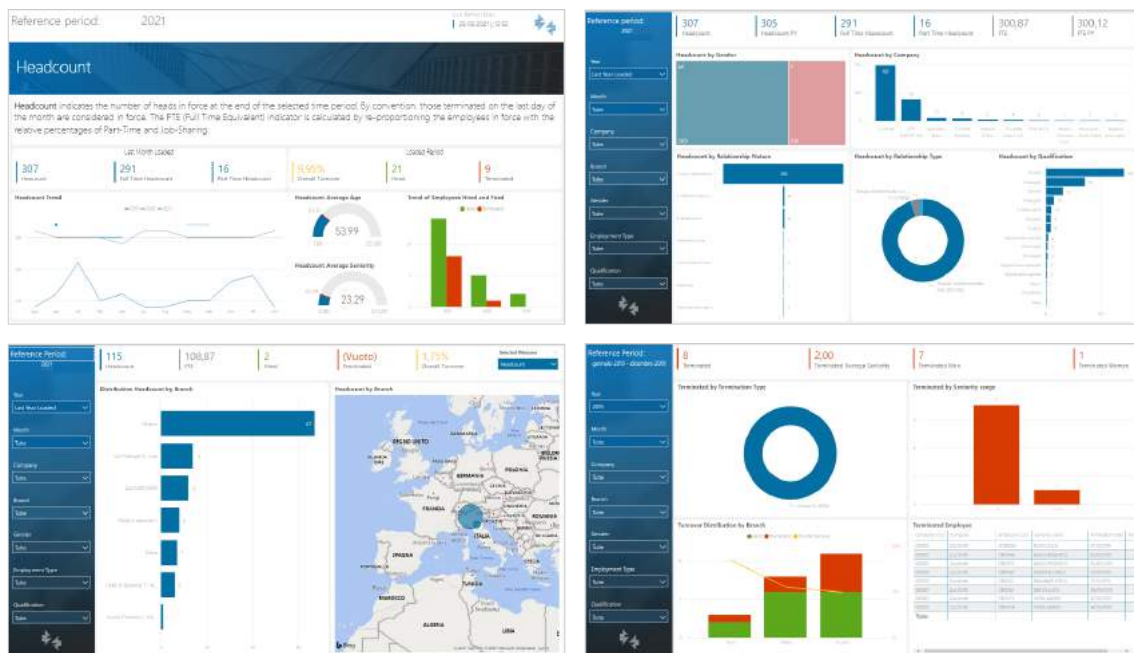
Reference period: 2021

Headcount

Headcount indicates the number of heads in force at the end of the selected time period. By convention, those terminated on the last day of the month are considered in force. The FTE (Full Time Equivalent) indicator is calculated by re-proportioning the employees in force with the relative percentages of Part-Time and Job-Sharing.

Last Month Loaded

307 Headcount

291 Full Time Headcount

16 Part Time Headcount

Loaded Period

9,95% Overall Turnover

21 Hired

9 Terminated

Headcount Trend

Headcount Average Age

53,99

Trend of Employees Hired and Fired

Headcount Average Seniority

23,29

Reference period: 2021

307 Headcount

305 Headcount PY

291 Full Time Headcount

16 Part Time Headcount

300,87 FTE

300,12 FTE PY

Year

Last Year Loaded

Month

Tutte

Company

Tutte

Branch

Tutte

Gender

Tutte

Employment Type

Tutte

Qualification

Tutte

Headcount by Gender

Headcount by Company

Headcount by Relationship Nature

Headcount by Relationship Type

Headcount by Qualification

Reference Period: 2021

115 Headcount

108,87 FTE

2 Hired

(Vuoto) Terminated

1,75% Overall Turnover

Selected Measure

Headcount

Year

Last Year Loaded

Month

Tutte

Company

Tutte

Branch

Tutte

Gender

Tutte

Employment Type

Tutte

Qualification

Tutte

Distribution Headcount by Branch

Headcount by Branch

REGNO UNITO

GERMANIA

FRANCIA

ITALIA

SPAGNA

MAROCCO

ALGERIA

LIBIA

Reference Period: gennaio 2019 - dicembre 2019

8 Terminated

2,00 Terminated Average Seniority

7 Terminated Male

1 Terminated Women

Year

2019

Month

Tutte

Company

Tutte

Branch

Tutte

Gender

Tutte

Employment Type

Tutte

Qualification

Tutte

Terminated by Termination Type

Terminated by Seniority range

Turnover Distribution by Branch

Terminated Employee

Totale